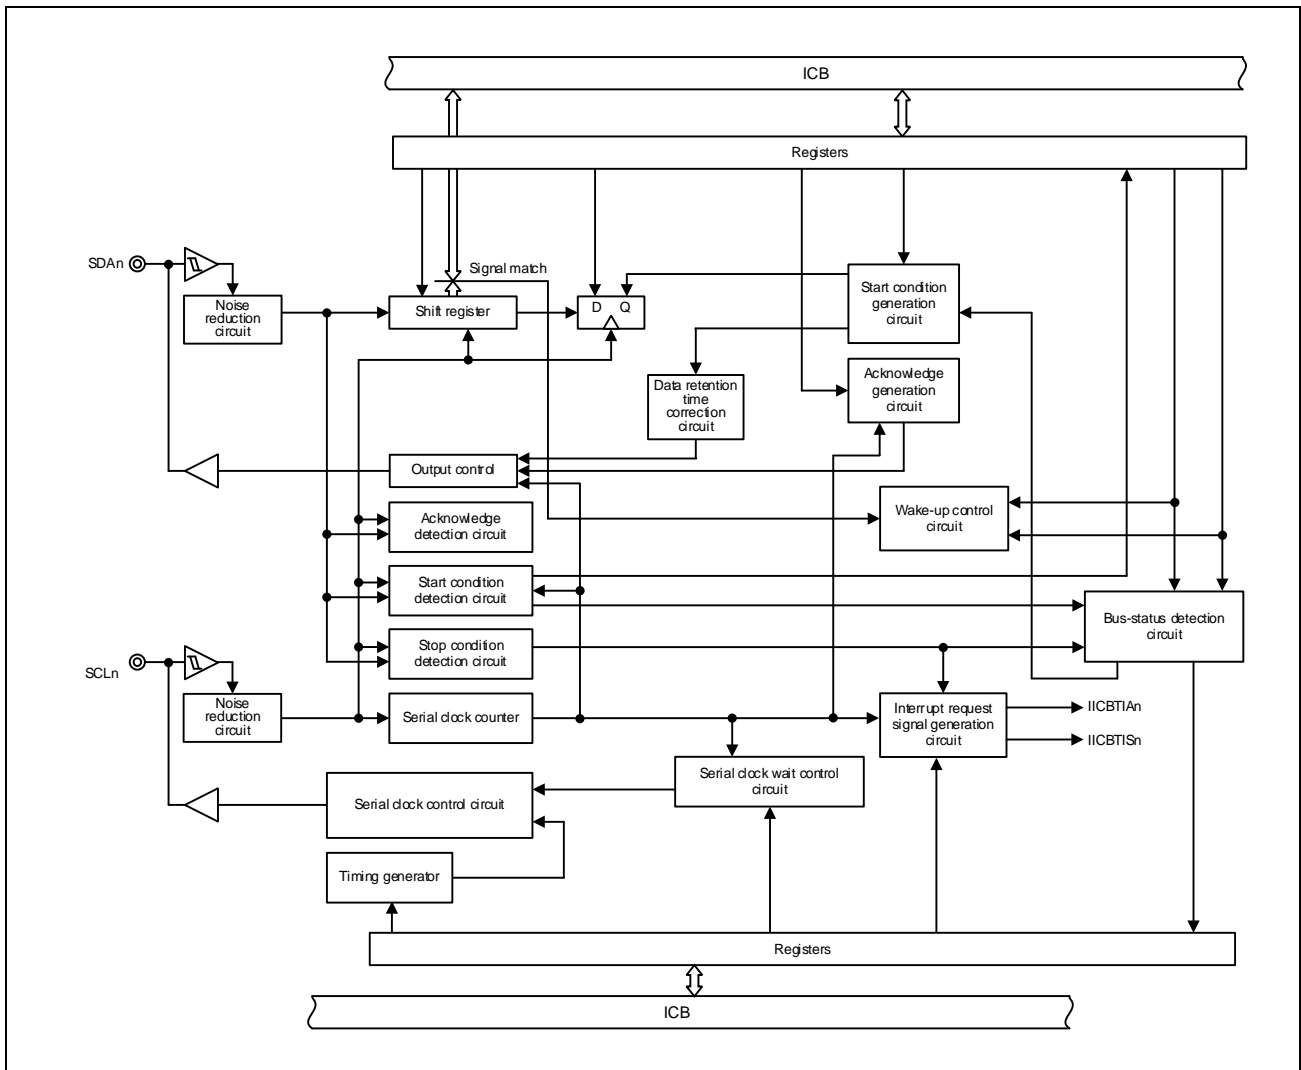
ICB

Registers

SDAn

Signal match

Noise reduction circuit

Shift register

D Q

Start condition generation circuit

Acknowledge generation circuit

Data retention time correction circuit

Output control

Acknowledge detection circuit

Wake-up control circuit

Start condition detection circuit

Bus-status detection circuit

Stop condition detection circuit

SCLn

Noise reduction circuit

Serial clock counter

Interrupt request signal generation circuit

IICBTIAn

IICBTISn

Serial clock wait control circuit

Serial clock control circuit

Timing generator

Registers

ICB